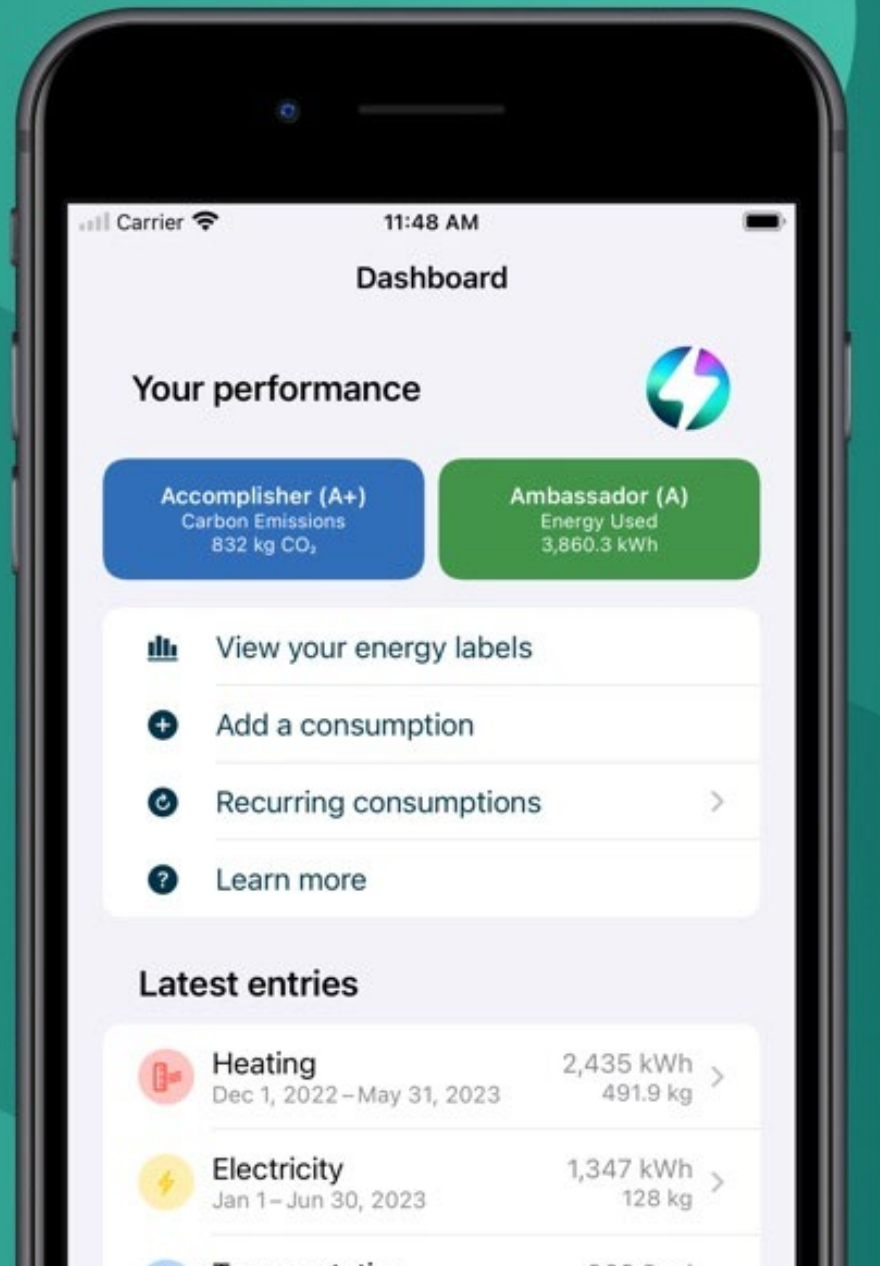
Carrier 11:48 AM

Dashboard

Your performance

Accomplisher (A+)
Carbon Emissions
832 kg $CO_2$

Ambassador (A)
Energy Used
3,860.3 kWh

View your energy labels

Add a consumption

Recurring consumptions

Learn more

Latest entries

Heating
Dec 1, 2022 – May 31, 2023
2,435 kWh
491.9 kg

Electricity
Jan 1 – Jun 30, 2023
1,347 kWh
128 kg

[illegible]